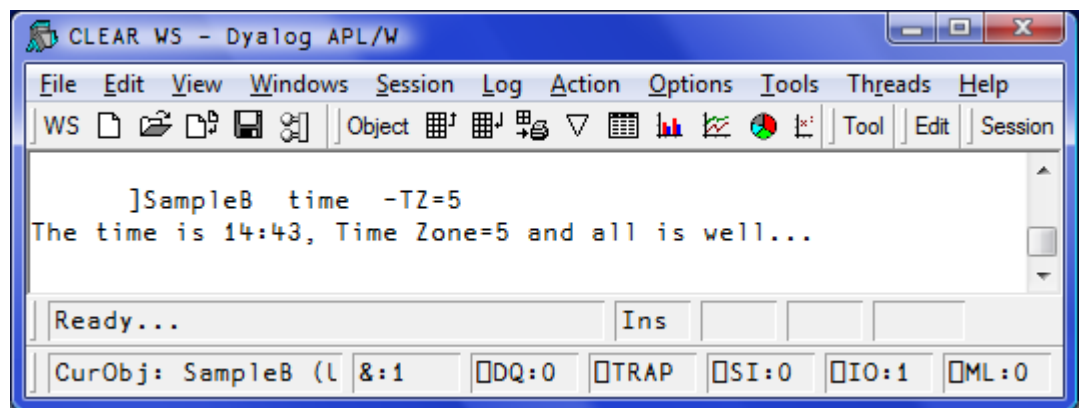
CLEAR WS - Dyalog APL/W

File Edit View Windows Session Log Action Options Tools Threads Help

WS Object Tool Edit Session

]SampleB time -TZ=5
The time is 14:43, Time Zone=5 and all is well...

Ready... Ins

CurObj: SampleB (l &:1 ⎕DQ:0 ⎕TRAP ⎕SI:0 ⎕IO:1 ⎕ML:0